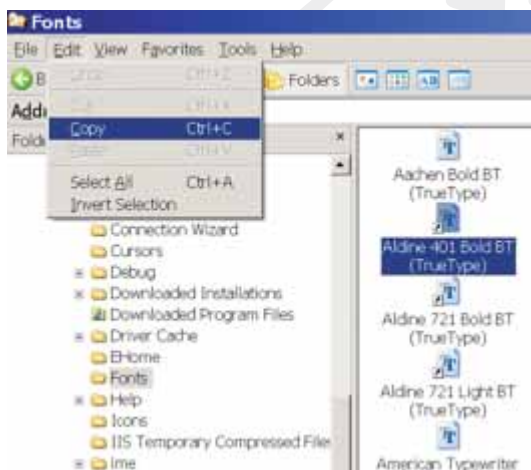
Fonts
File Edit View Favorites Tools Help
B
Folders
Addr
Fold
Undo Ctrl+Z
Cut Ctrl+X
Copy Ctrl+C
Paste Ctrl+V
Select All Ctrl+A
Invert Selection
Connection Wizard
Cursors
Debug
Downloaded Installations
Downloaded Program Files
Driver Cache
EHome
Fonts
Help
Icons
IIS Temporary Compressed Files
ime
Aachen Bold BT (TrueType)
Aldine 401 Bold BT (TrueType)
Aldine 721 Bold BT (TrueType)
Aldine 721 Light BT (TrueType)
American Typewriter